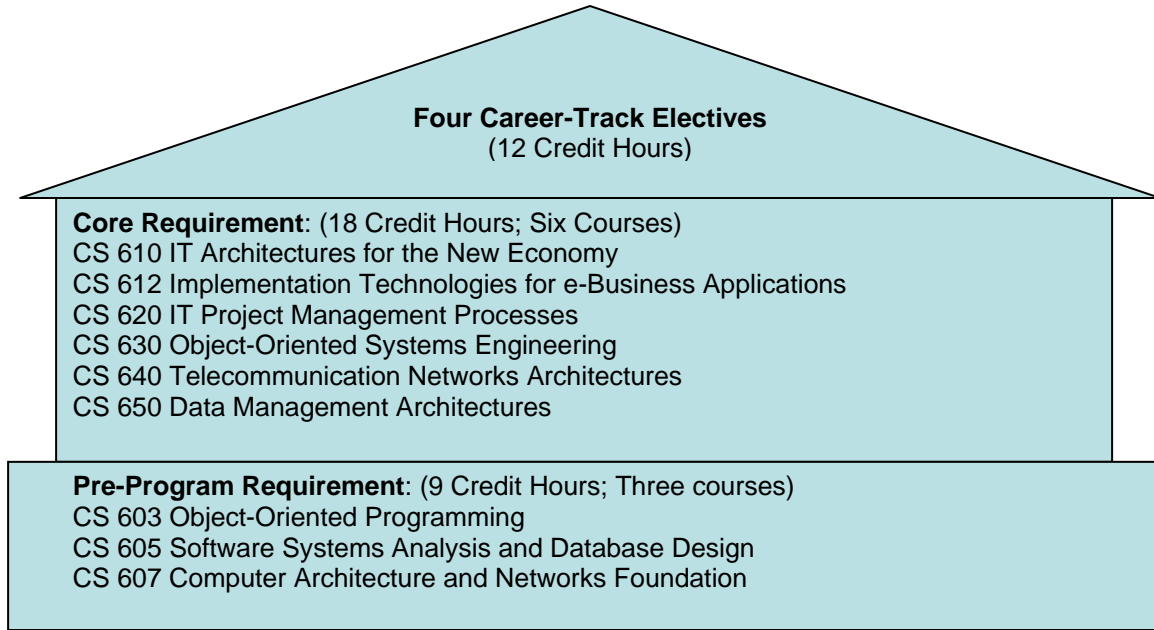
Four Career-Track Electives
(12 Credit Hours)

Core Requirement: (18 Credit Hours; Six Courses)
CS 610 IT Architectures for the New Economy
CS 612 Implementation Technologies for e-Business Applications
CS 620 IT Project Management Processes
CS 630 Object-Oriented Systems Engineering
CS 640 Telecommunication Networks Architectures
CS 650 Data Management Architectures

Pre-Program Requirement: (9 Credit Hours; Three courses)
CS 603 Object-Oriented Programming
CS 605 Software Systems Analysis and Database Design
CS 607 Computer Architecture and Networks Foundation